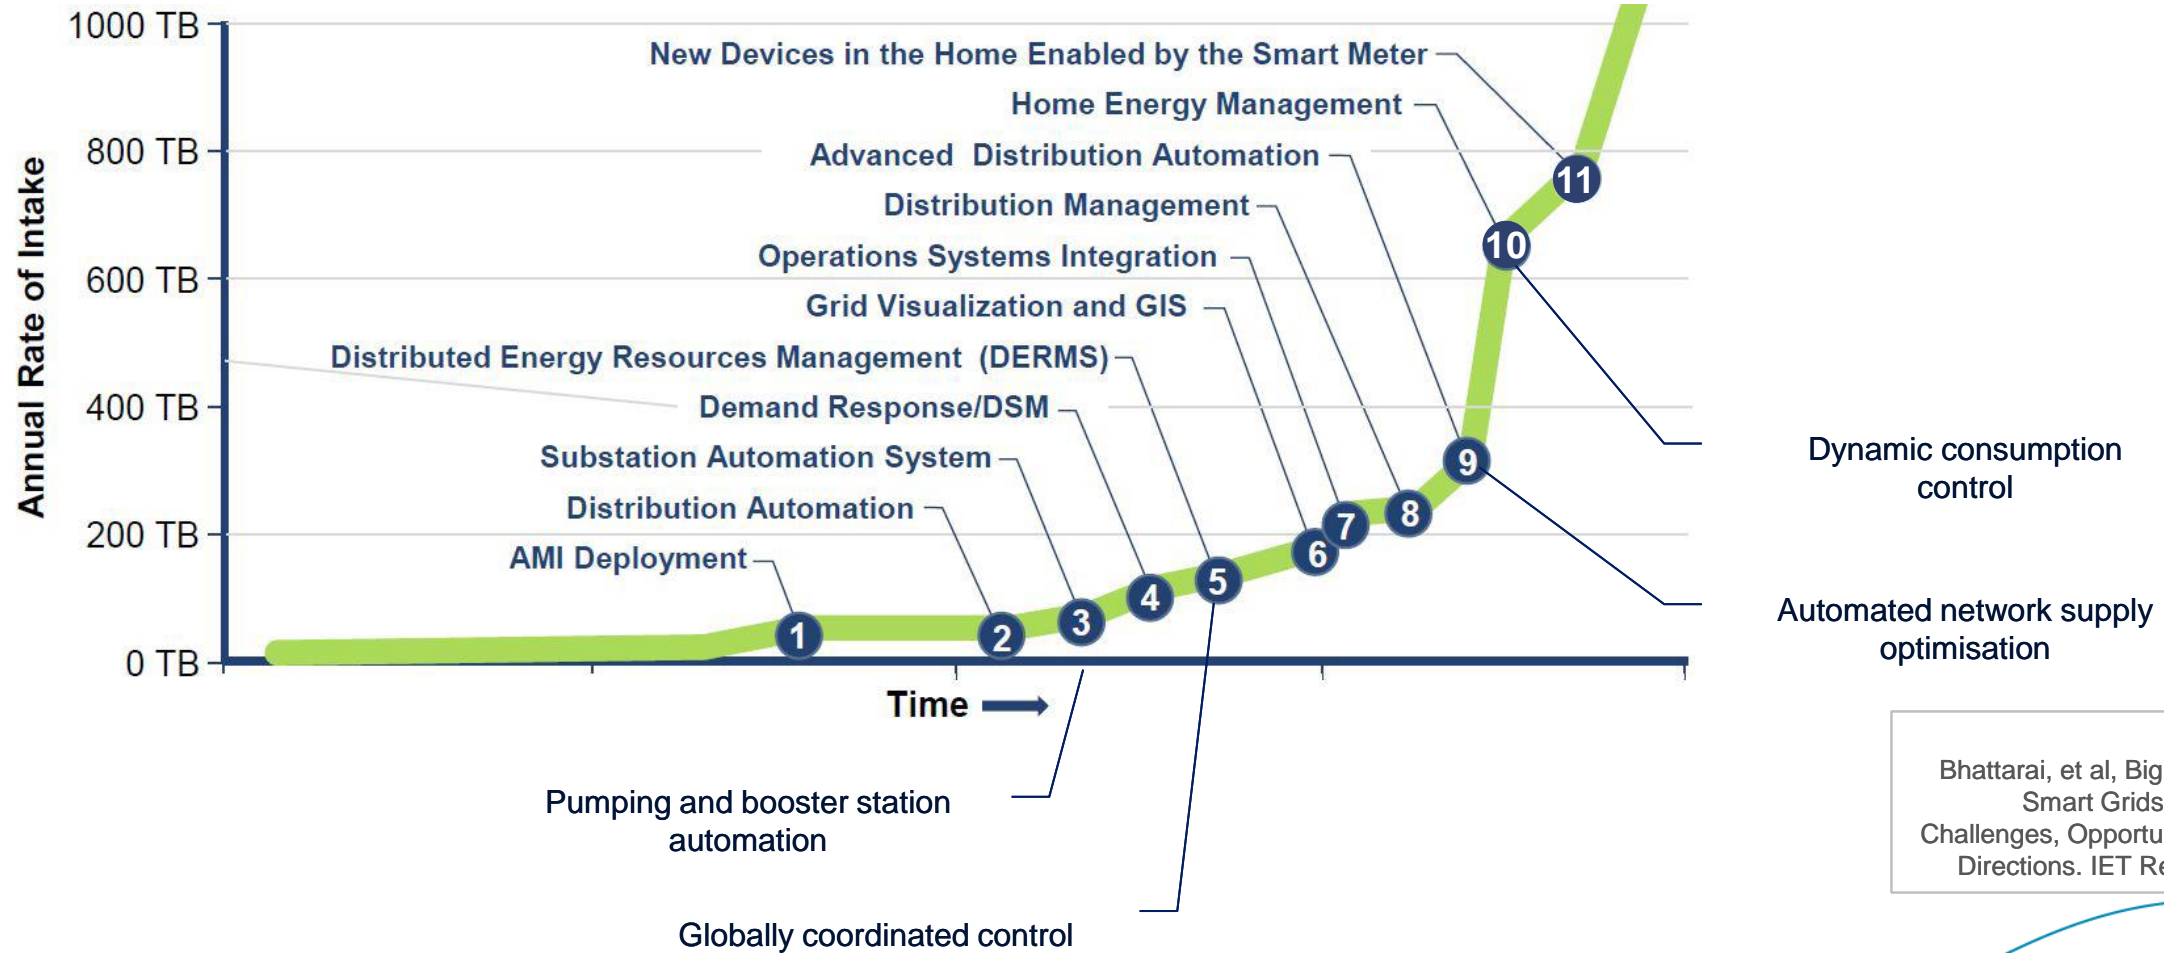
1000 TB
800 TB
600 TB
400 TB
200 TB
0 TB

Annual Rate of Intake

New Devices in the Home Enabled by the Smart Meter
Home Energy Management
Advanced Distribution Automation
Distribution Management
Operations Systems Integration
Grid Visualization and GIS
Distributed Energy Resources Management (DERMS)
Demand Response/DSM
Substation Automation System
Distribution Automation
AMI Deployment

1
2
3
4
5
6
7
8
9
10
11

Time

Dynamic consumption control

Automated network supply optimisation

Pumping and booster station automation

Globally coordinated control

Bhattarai, et al, Big
Smart Grids
Challenges, Opportu
Directions. IET Re